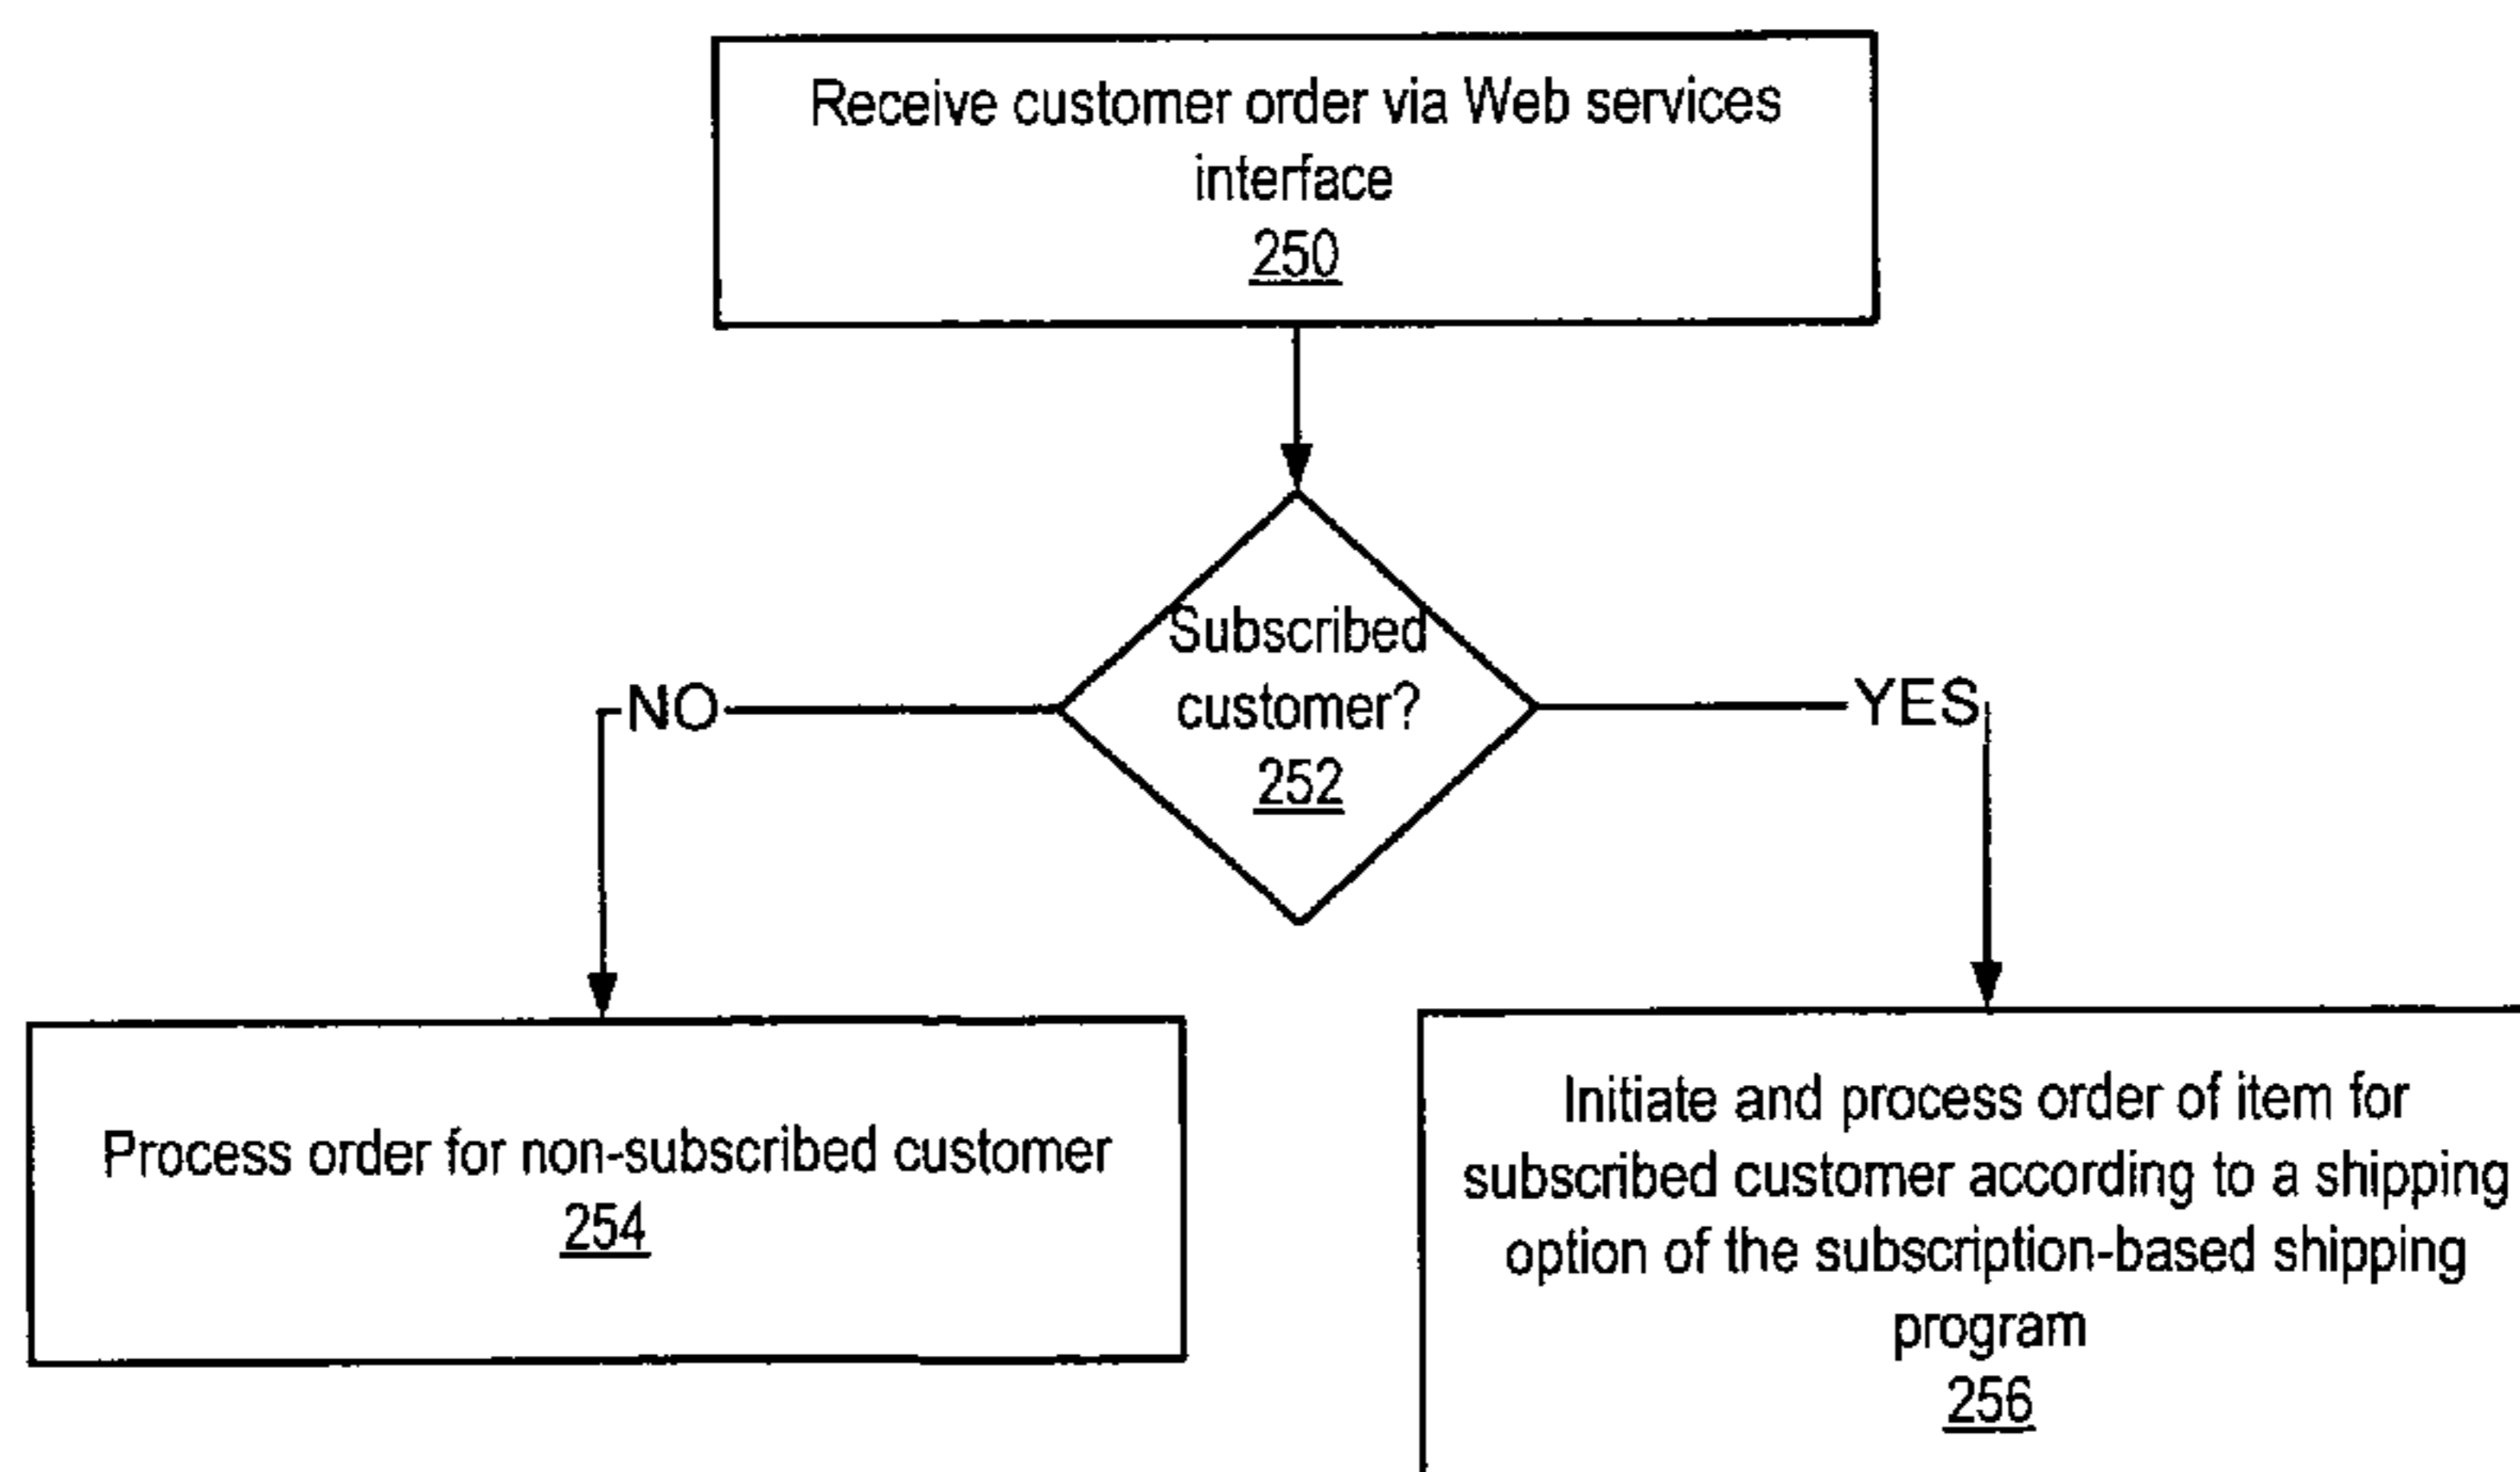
Receive customer order via Web services interface
250

Subscribed customer?
252

NO

YES

Process order for non-subscribed customer
254

Initiate and process order of item for subscribed customer according to a shipping option of the subscription-based shipping program
256